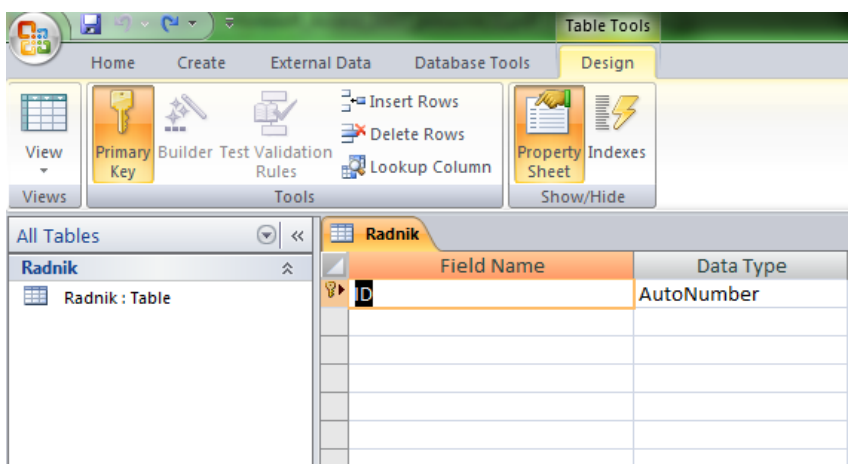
Table Tools

Home Create External Data Database Tools Design

View

Views

Primary Key

Builder

Test Validation Rules

Insert Rows

Delete Rows

Lookup Column

Tools

Property Sheet

Indexes

Show/Hide

All Tables

Radnik

Radnik : Table

Radnik

| Field Name | Data Type |
|---|---|
| ID | AutoNumber |